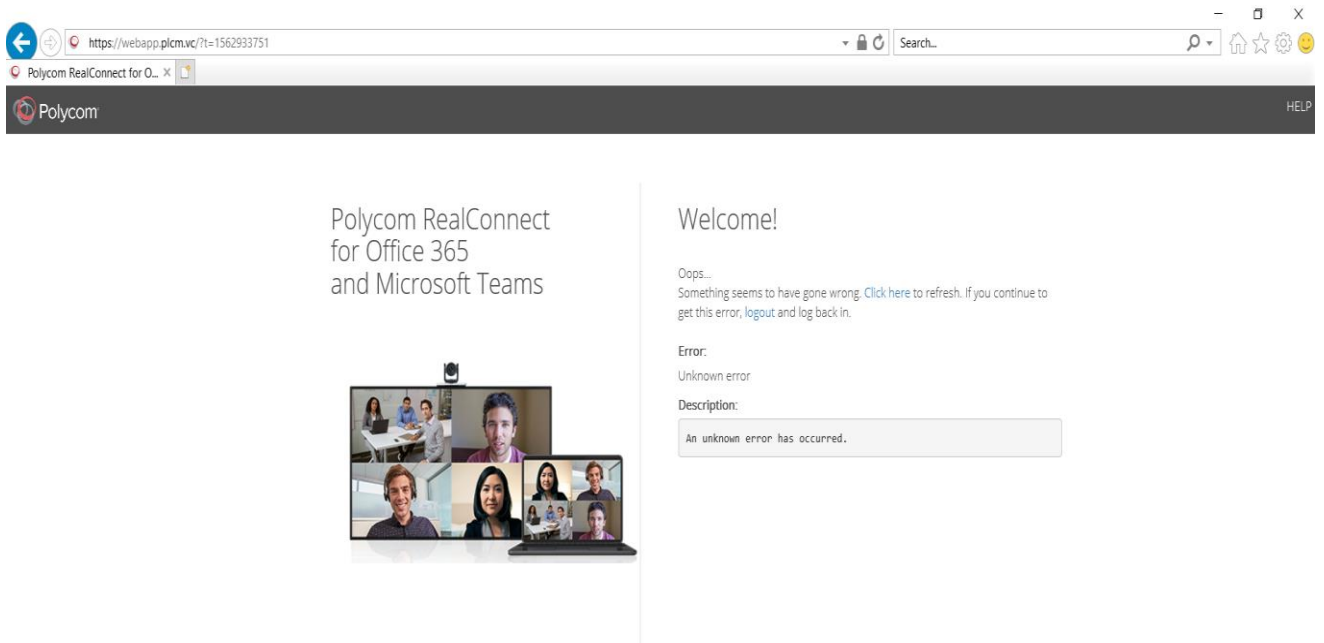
https://webapp.plcm.vc/?t=1562933751

Search...

Polycom RealConnect for O... ×

Polycom

HELP

Polycom RealConnect for Office 365 and Microsoft Teams

Welcome!

Oops...
Something seems to have gone wrong. Click here to refresh. If you continue to get this error, logout and log back in.

Error:
Unknown error

Description:
An unknown error has occurred.